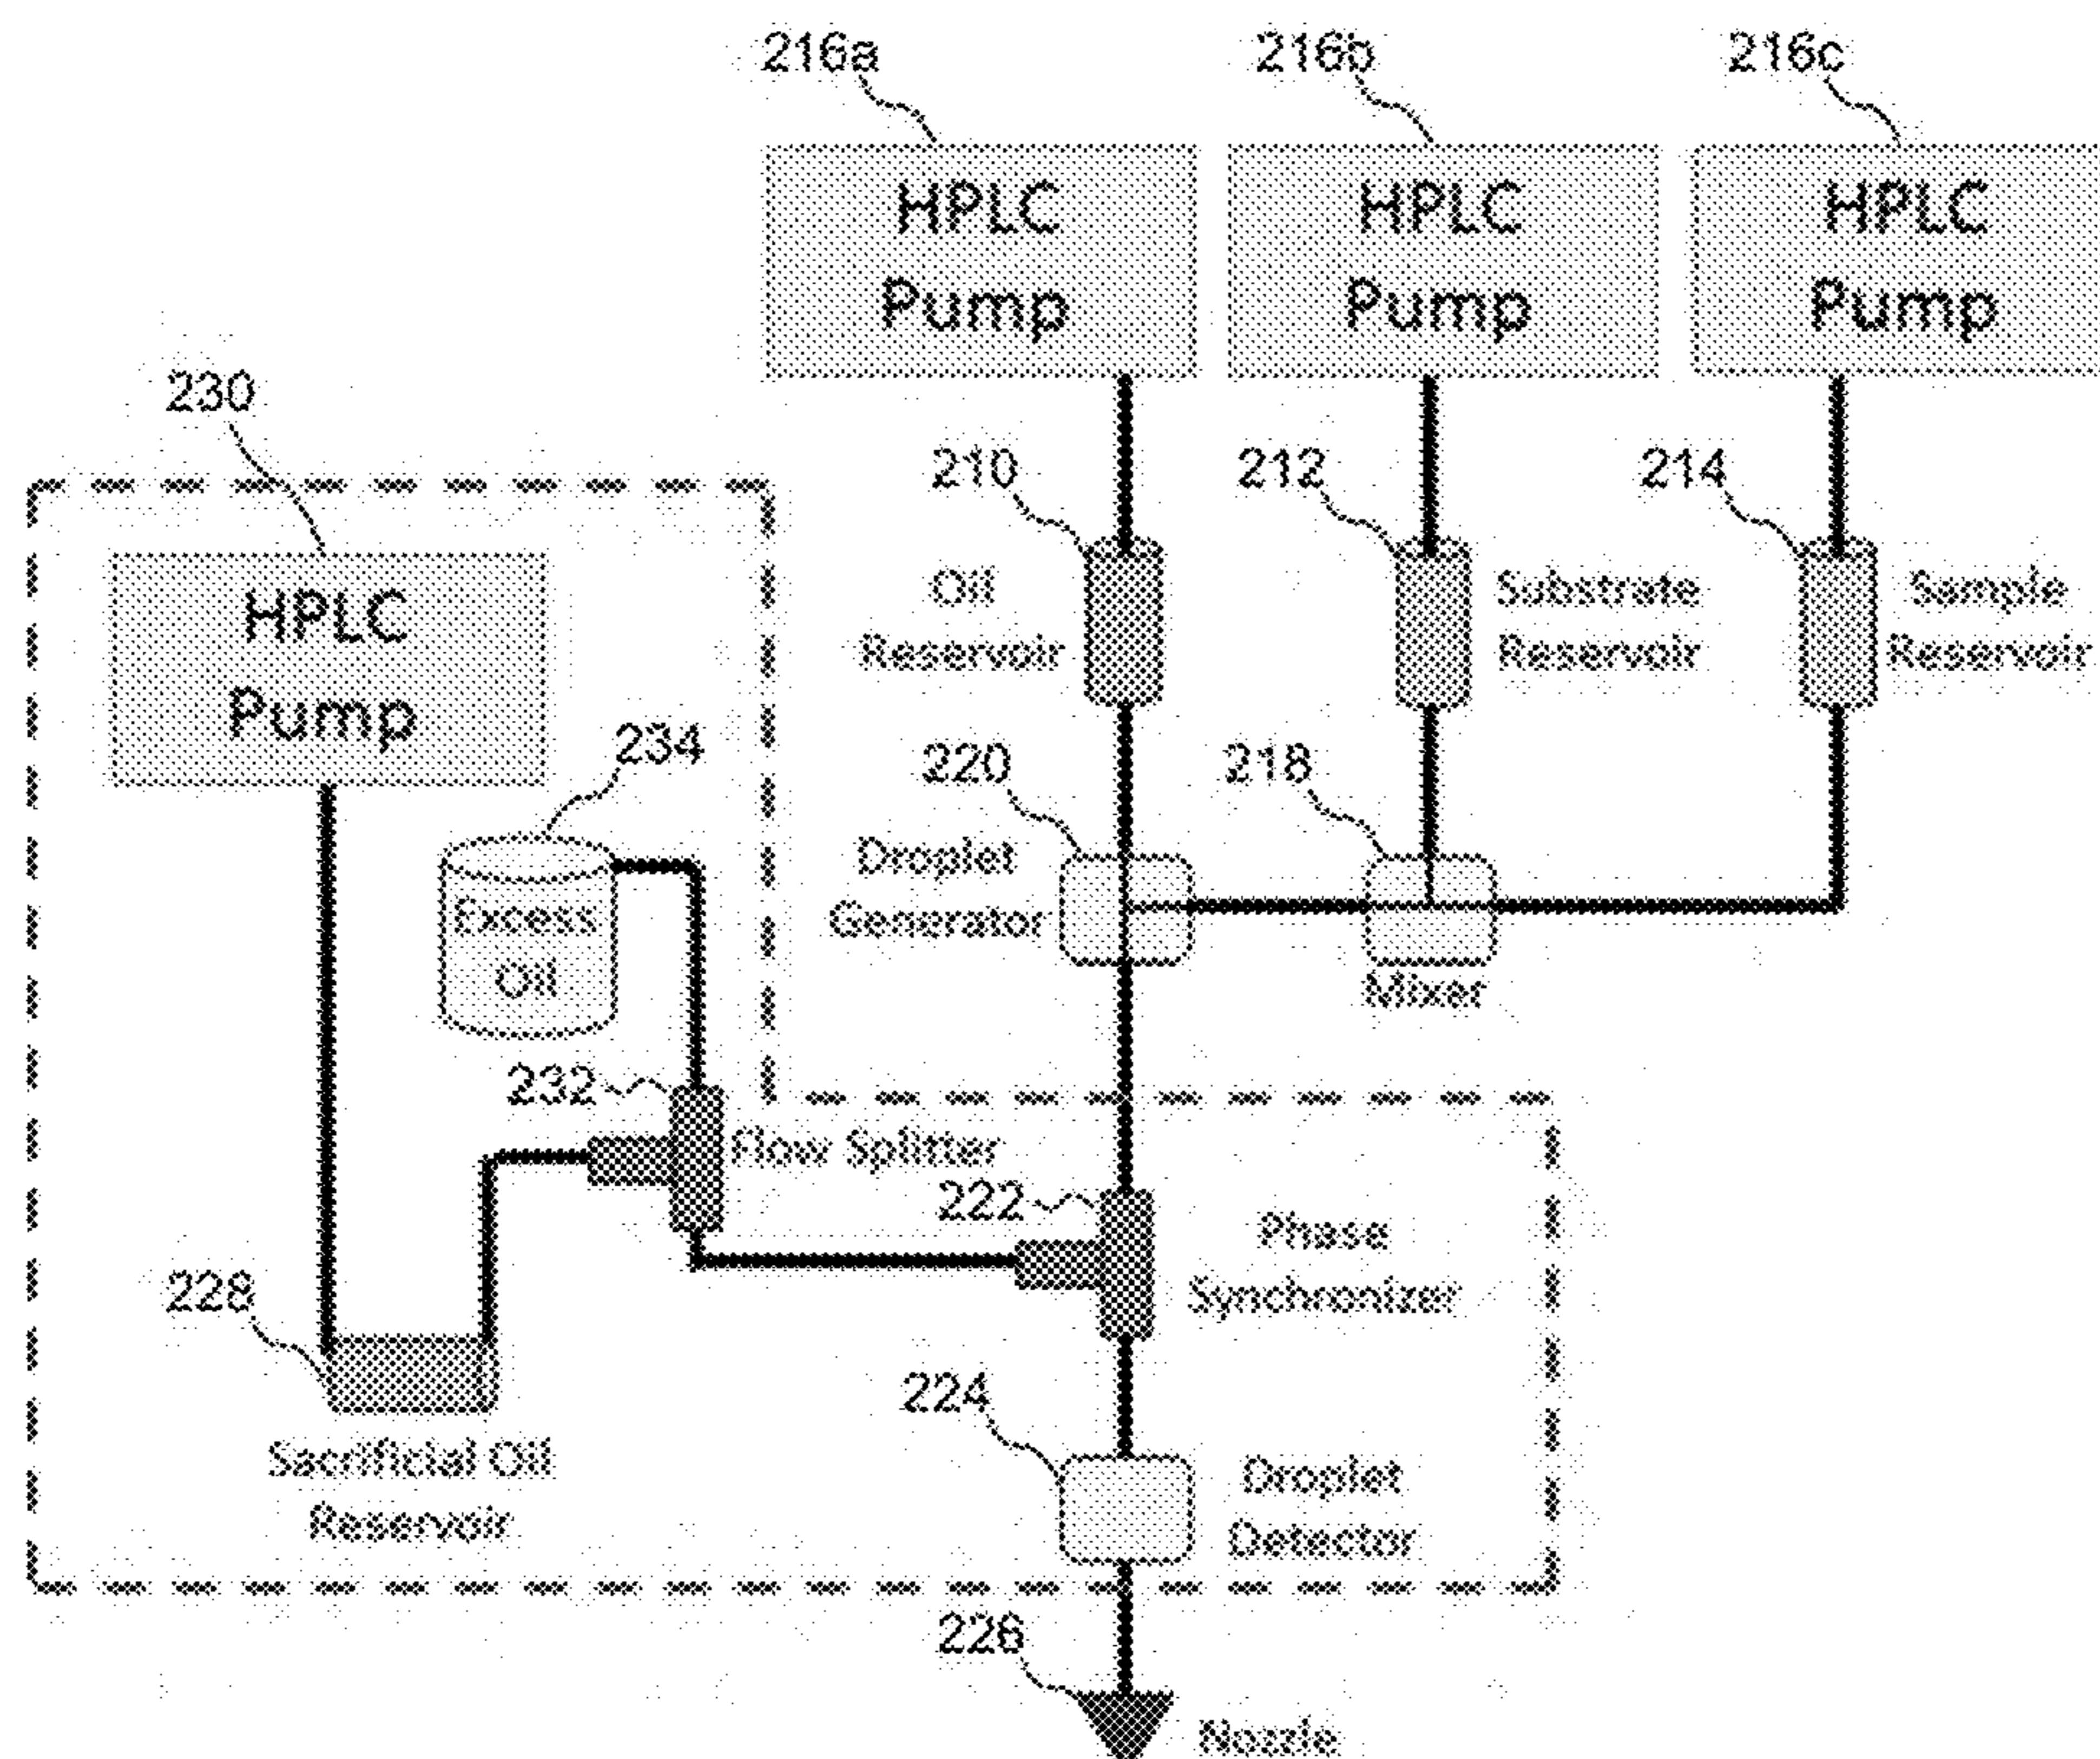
216a
HPLC Pump

216b
HPLC Pump

216c
HPLC Pump

230
HPLC Pump

210
Oil Reservoir

212
Substrate Reservoir

214
Sample Reservoir

234
Excess Oil

220
Droplet Generator

218
Mixer

232
Flow Splitter

222
Phase Synchronizer

228
Sacrificial Oil Reservoir

224
Droplet Detector

226
Nozzle